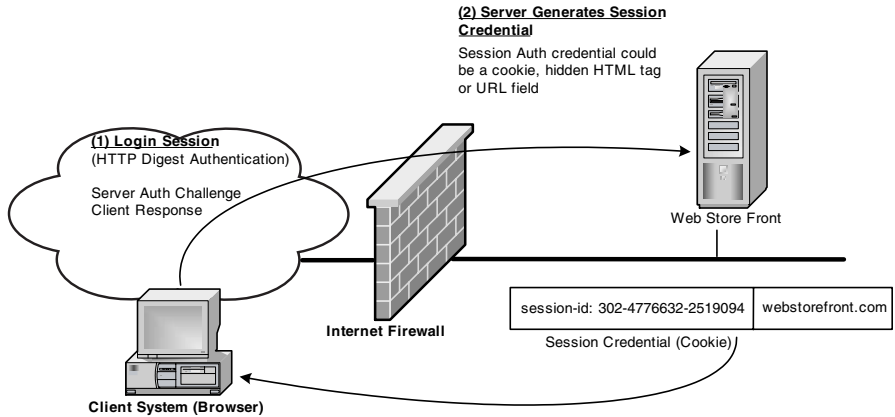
(2) Server Generates Session Credential

Session Auth credential could be a cookie, hidden HTML tag or URL field

(1) Login Session
(HTTP Digest Authentication)

Server Auth Challenge
Client Response

Web Store Front

| session-id: 302-4776632-2519094 | webstorefront.com |
|---|---|

Session Credential (Cookie)

Internet Firewall

Client System (Browser)